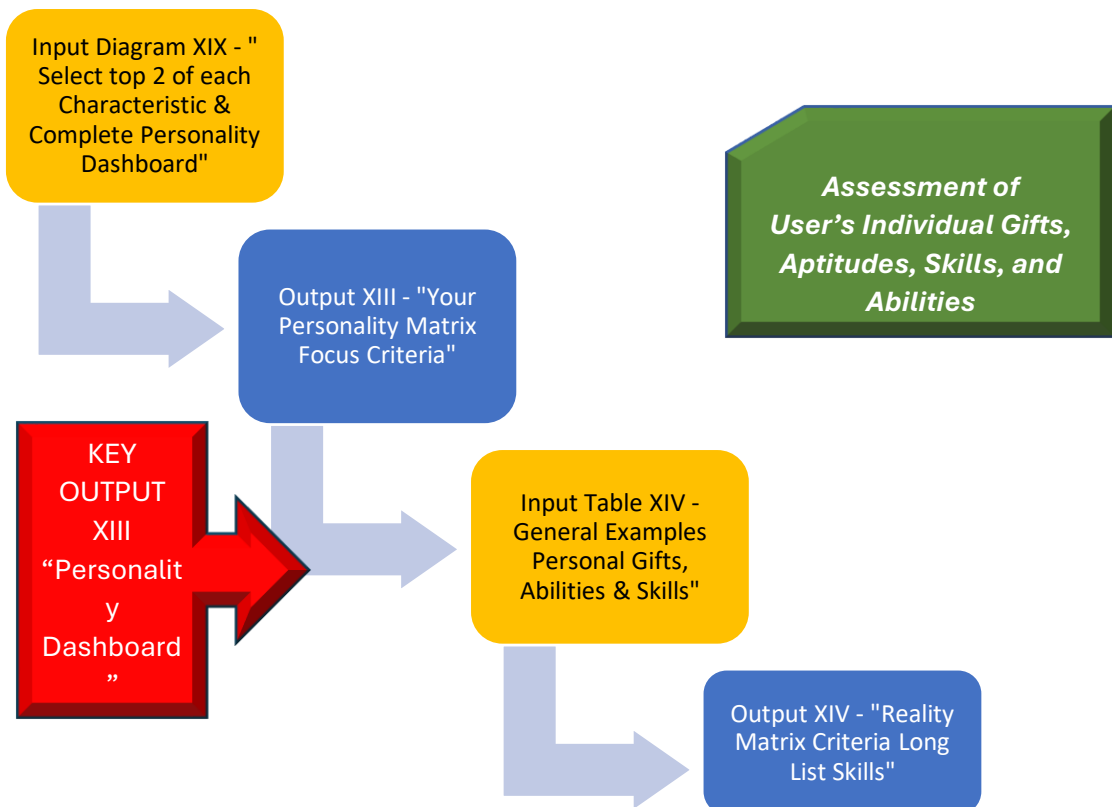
Input Diagram XIX - " Select top 2 of each Characteristic & Complete Personality Dashboard"

Output XIII - "Your Personality Matrix Focus Criteria"

Assessment of User’s Individual Gifts, Aptitudes, Skills, and Abilities

KEY OUTPUT XIII “Personality Dashboard”

Input Table XIV - General Examples Personal Gifts, Abilities & Skills"

Output XIV - "Reality Matrix Criteria Long List Skills"